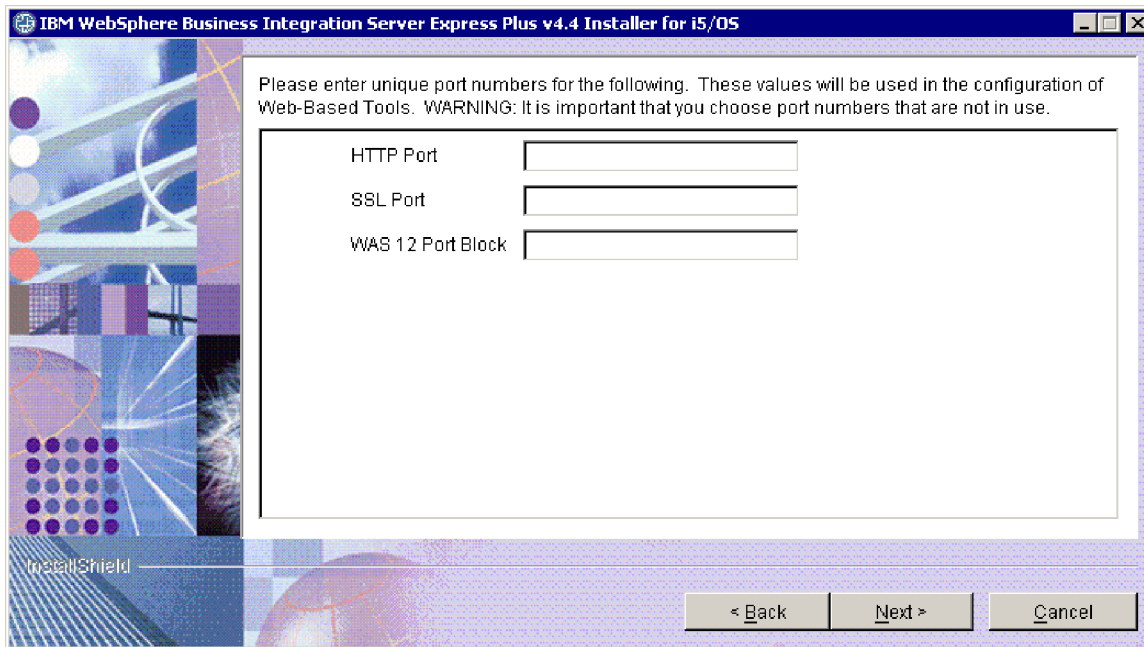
IBM WebSphere Business Integration Server Express Plus v4.4 Installer for i5/OS

Please enter unique port numbers for the following. These values will be used in the configuration of Web-Based Tools. WARNING: It is important that you choose port numbers that are not in use.

HTTP Port

SSL Port

WAS 12 Port Block

InstallShield

< Back

Next >

Cancel